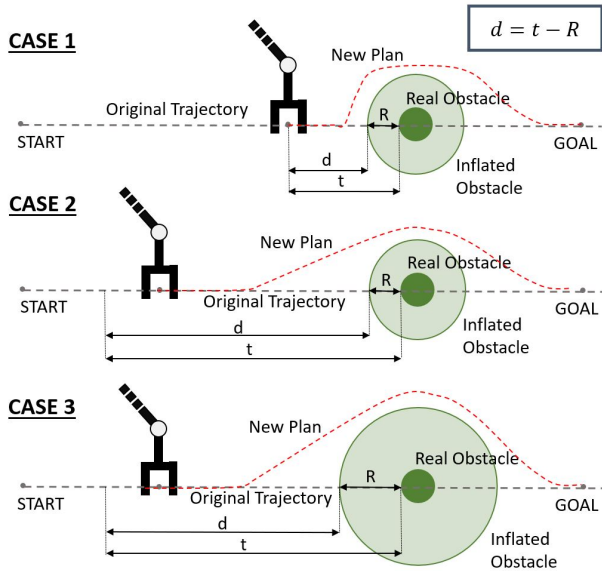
CASE 1

$d = t - R$

New Plan

Original Trajectory

Real Obstacle

R

START

GOAL

d

t

Inflated Obstacle

CASE 2

New Plan

Real Obstacle

R

START

Original Trajectory

GOAL

d

t

Inflated Obstacle

CASE 3

New Plan

R

Real Obstacle

START

Original Trajectory

GOAL

d

t

Inflated Obstacle